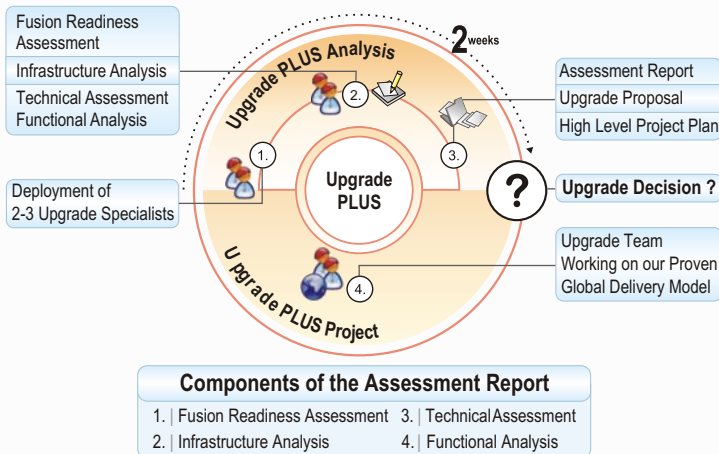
Fusion Readiness Assessment

Infrastructure Analysis

Technical Assessment
Functional Analysis

2 weeks

Upgrade PLUS Analysis

2.

1.

3.

Assessment Report

Upgrade Proposal

High Level Project Plan

Deployment of 2-3 Upgrade Specialists

Upgrade PLUS

?

Upgrade Decision ?

Upgrade Team Working on our Proven Global Delivery Model

4.

Upgrade PLUS Project

Components of the Assessment Report

1. | Fusion Readiness Assessment
2. | Infrastructure Analysis
3. | Technical Assessment
4. | Functional Analysis